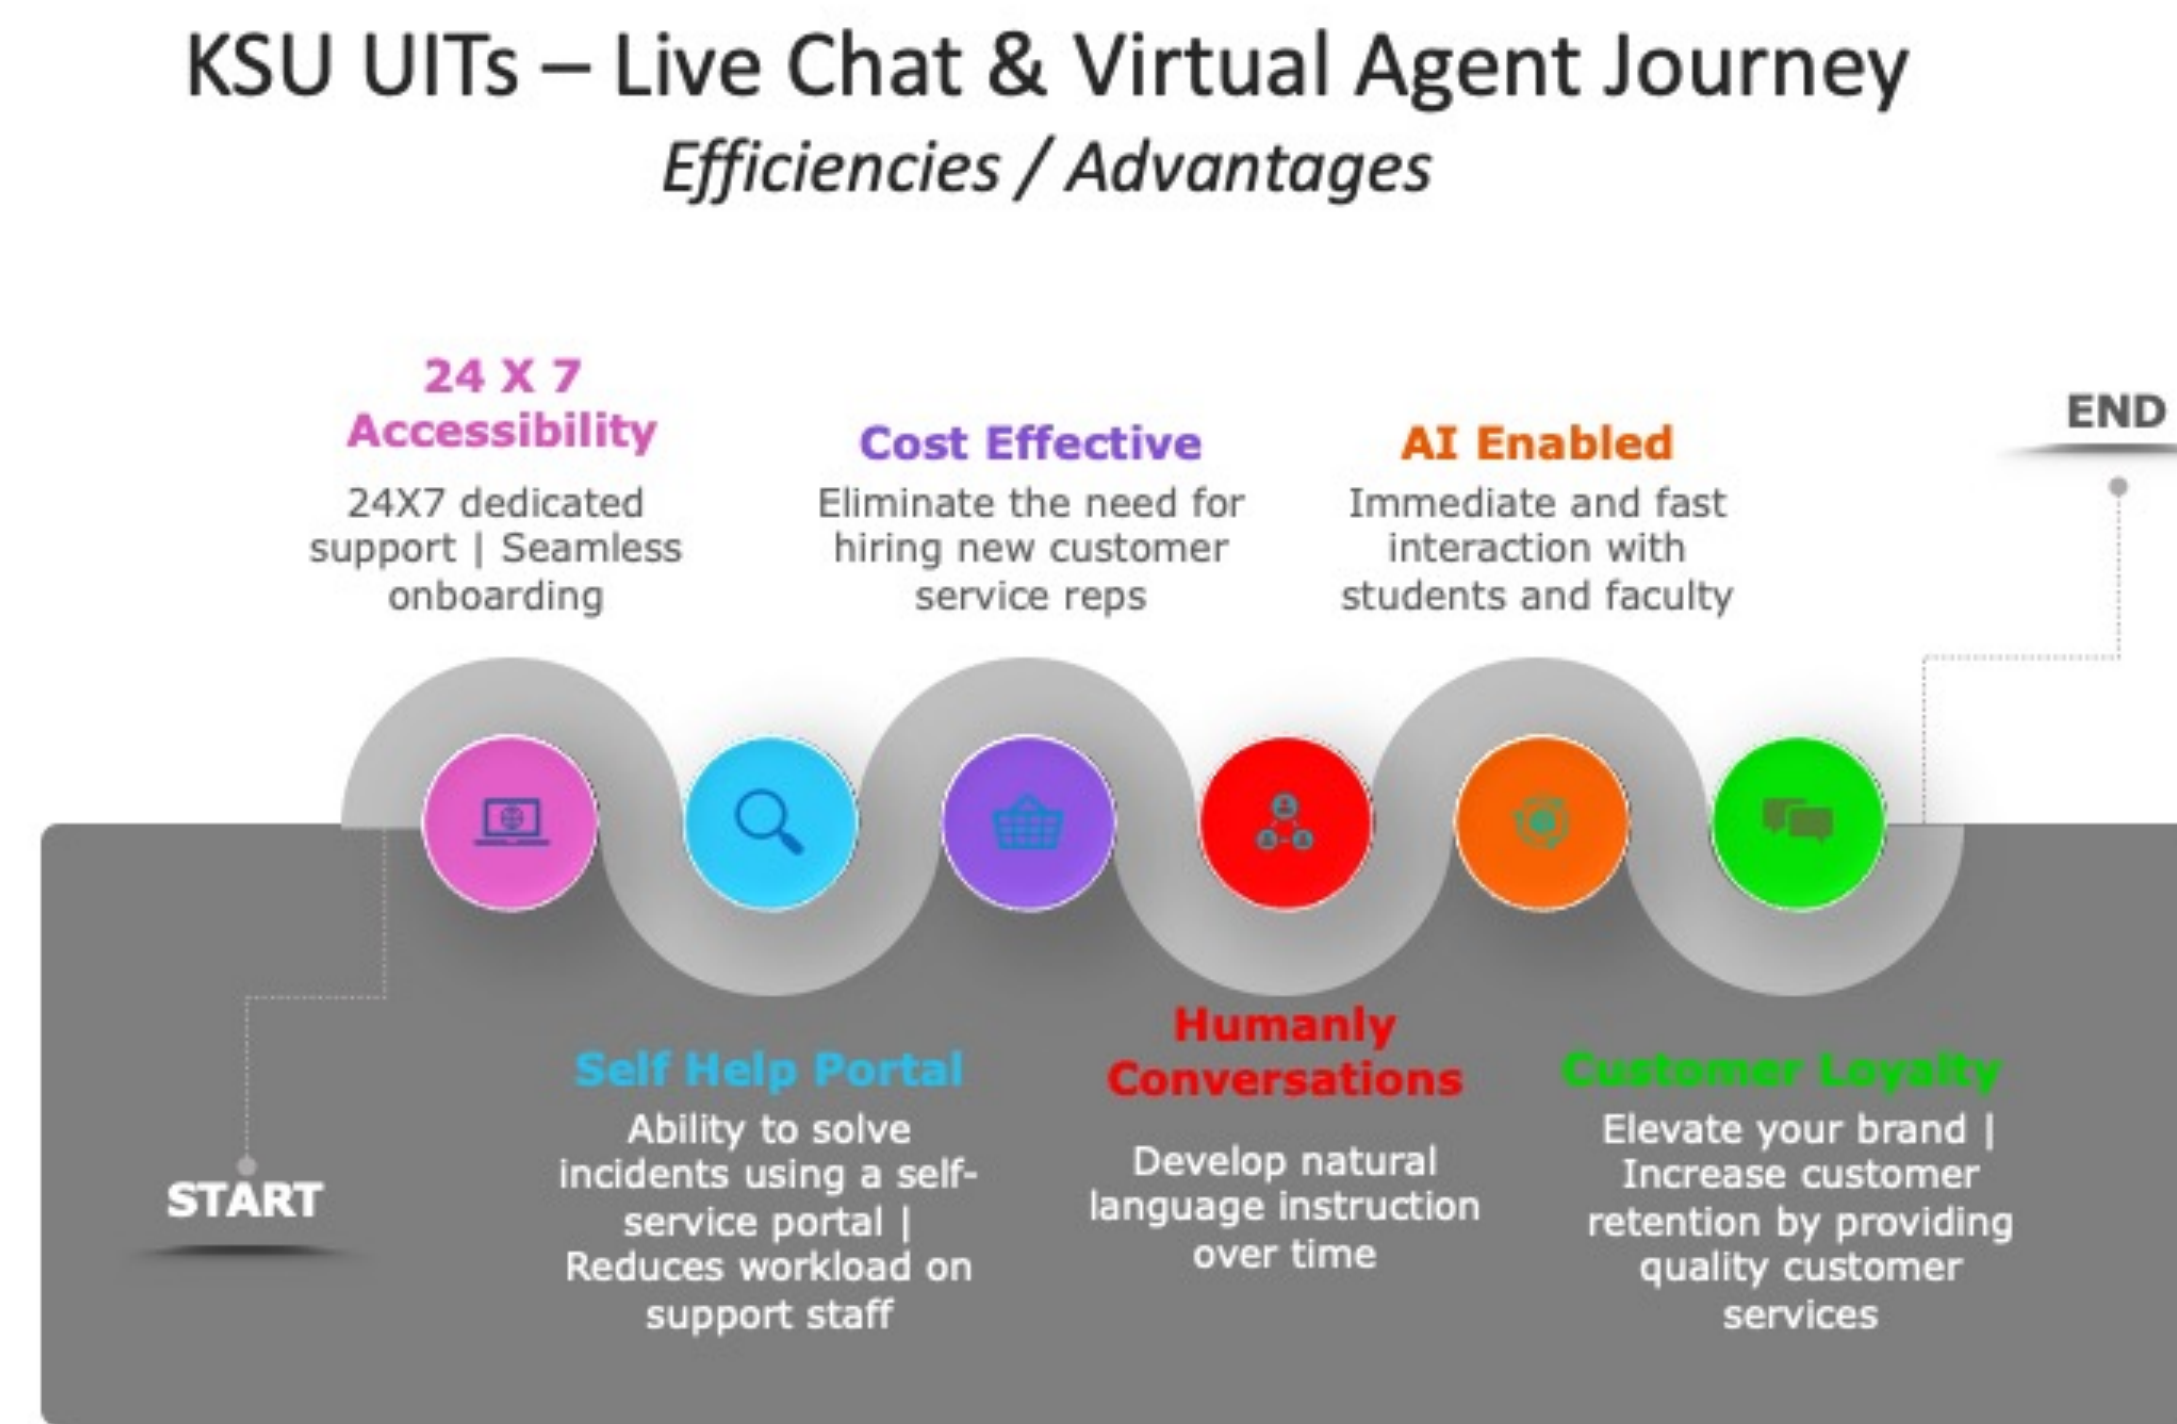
KSU UITs – Live Chat & Virtual Agent Journey
Efficiencies / Advantages

24 X 7 Accessibility
24X7 dedicated support | Seamless onboarding

Cost Effective
Eliminate the need for hiring new customer service reps

AI Enabled
Immediate and fast interaction with students and faculty

END

START

Self Help Portal
Ability to solve incidents using a self-service portal | Reduces workload on support staff

Humanly Conversations
Develop natural language instruction over time

Customer Loyalty
Elevate your brand | Increase customer retention by providing quality customer services